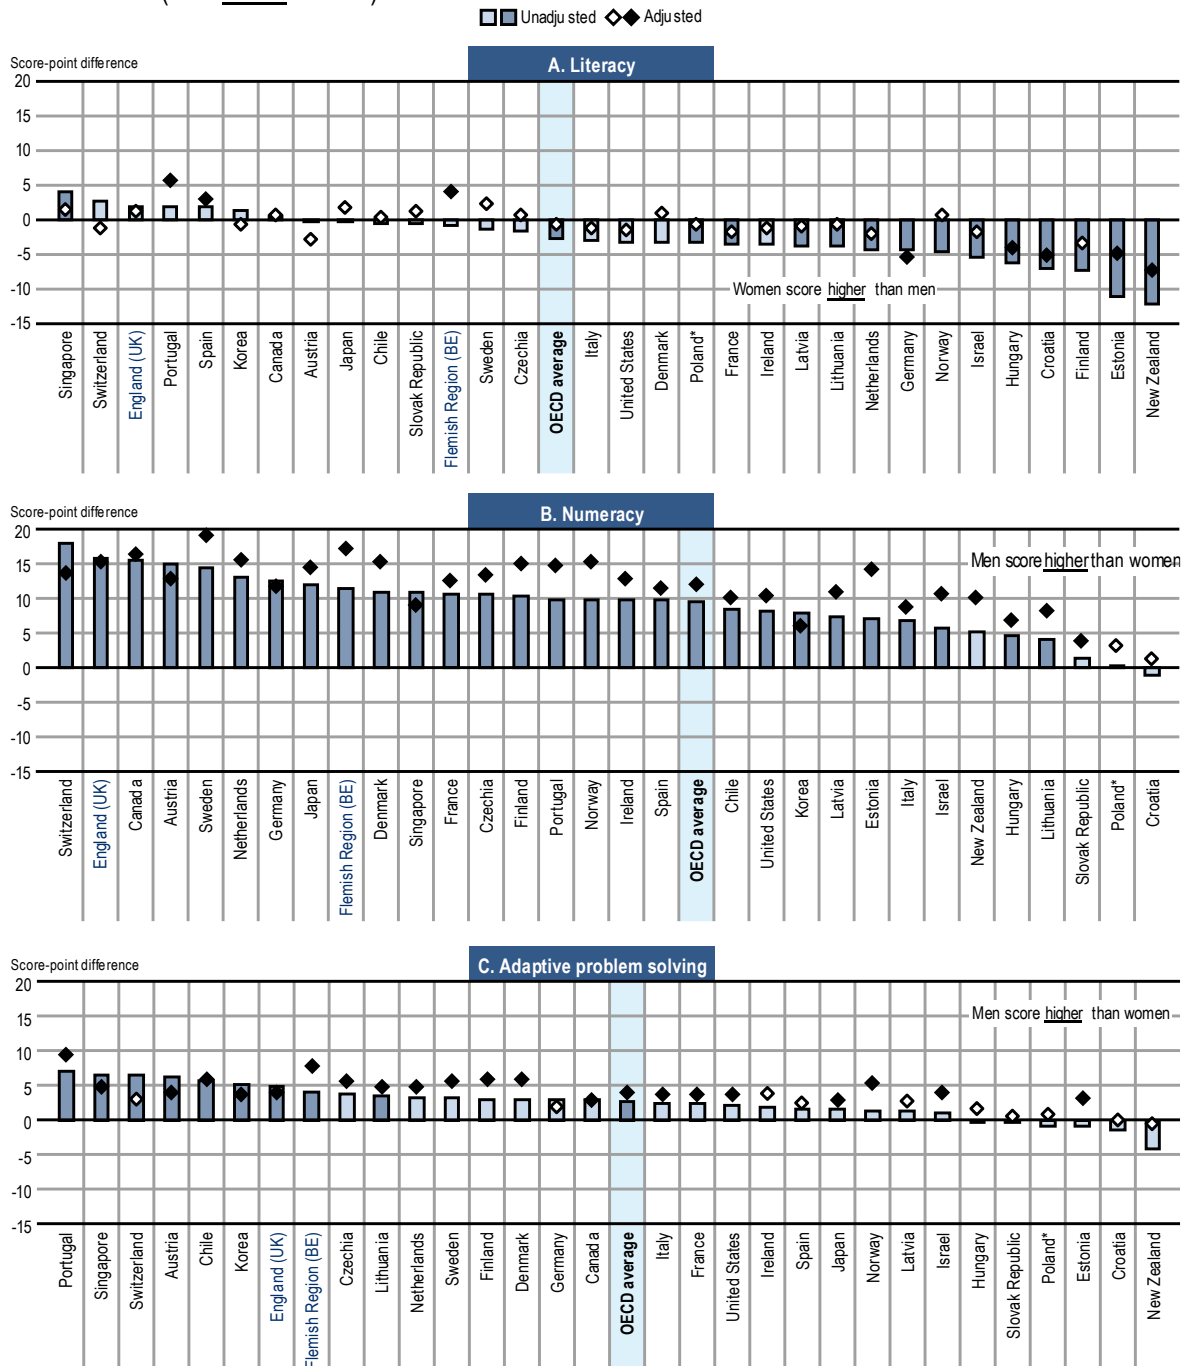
Unadjusted Adjusted

Score-point difference

A. Literacy

20
15
10
5
0
-5
-10
-15

Women score higher than men

Singapore
Switzerland
England (UK)
Portugal
Spain
Korea
Canada
Austria
Japan
Chile
Slovak Republic
Flemish Region (BE)
Sweden
Czechia
OECD average
Italy
United States
Denmark
Poland*
France
Ireland
Latvia
Lithuania
Netherlands
Germany
Norway
Israel
Hungary
Croatia
Finland
Estonia
New Zealand

Score-point difference

B. Numeracy

20
15
10
5
0
-5
-10
-15

Men score higher than women

Switzerland
England (UK)
Canada
Austria
Sweden
Netherlands
Germany
Japan
Flemish Region (BE)
Denmark
Singapore
France
Czechia
Finland
Portugal
Norway
Ireland
Spain
OECD average
Chile
United States
Korea
Latvia
Estonia
Italy
Israel
New Zealand
Hungary
Lithuania
Slovak Republic
Poland*
Croatia

Score-point difference

C. Adaptive problem solving

20
15
10
5
0
-5
-10
-15

Men score higher than women

Portugal
Singapore
Switzerland
Austria
Chile
Korea
England (UK)
Flemish Region (BE)
Czechia
Lithuania
Netherlands
Sweden
Finland
Denmark
Germany
Canada
OECD average
Italy
France
United States
Ireland
Spain
Japan
Norway
Latvia
Israel
Hungary
Slovak Republic
Poland*
Estonia
Croatia
New Zealand